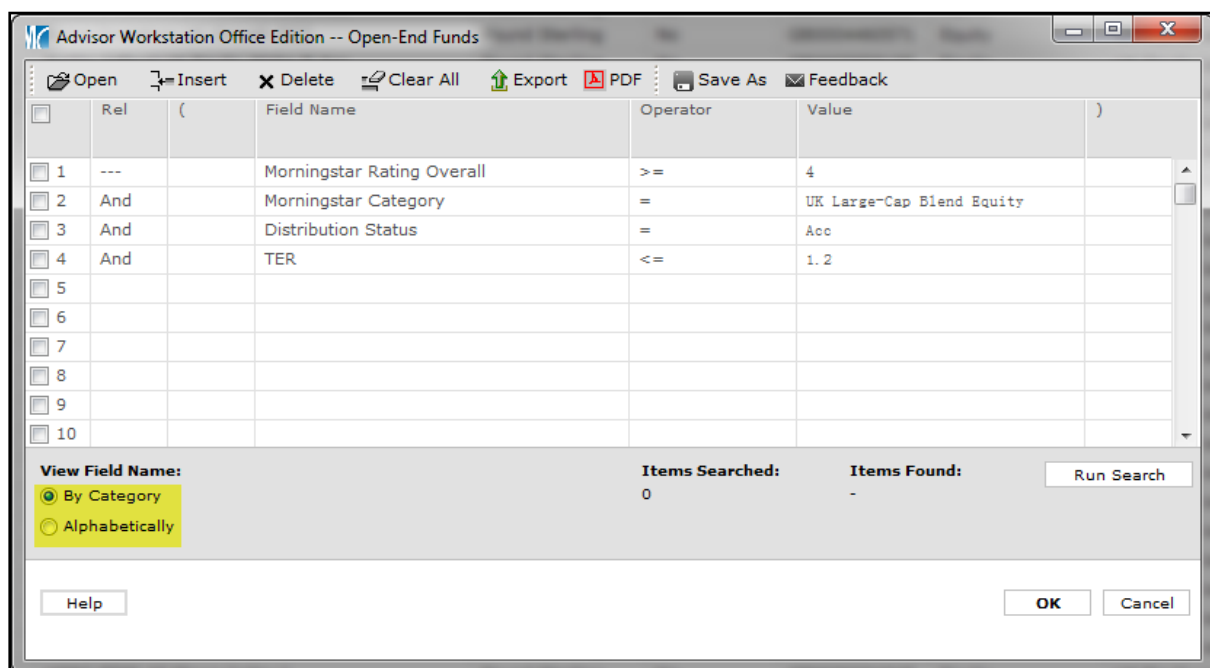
Advisor Workstation Office Edition -- Open-End Funds

Open Insert Delete Clear All Export PDF Save As Feedback

| | Rel | ( | Field Name | Operator | Value | ) |
|---|---|---|---|---|---|---|
| 1 | --- | | Morningstar Rating Overall | >= | 4 | |
| 2 | And | | Morningstar Category | = | UK Large-Cap Blend Equity | |
| 3 | And | | Distribution Status | = | Acc | |
| 4 | And | | TER | <= | 1.2 | |
| 5 | | | | | | |
| 6 | | | | | | |
| 7 | | | | | | |
| 8 | | | | | | |
| 9 | | | | | | |
| 10 | | | | | | |

View Field Name:
By Category
Alphabetically

Items Searched:
0

Items Found:
-

Run Search

Help

OK Cancel